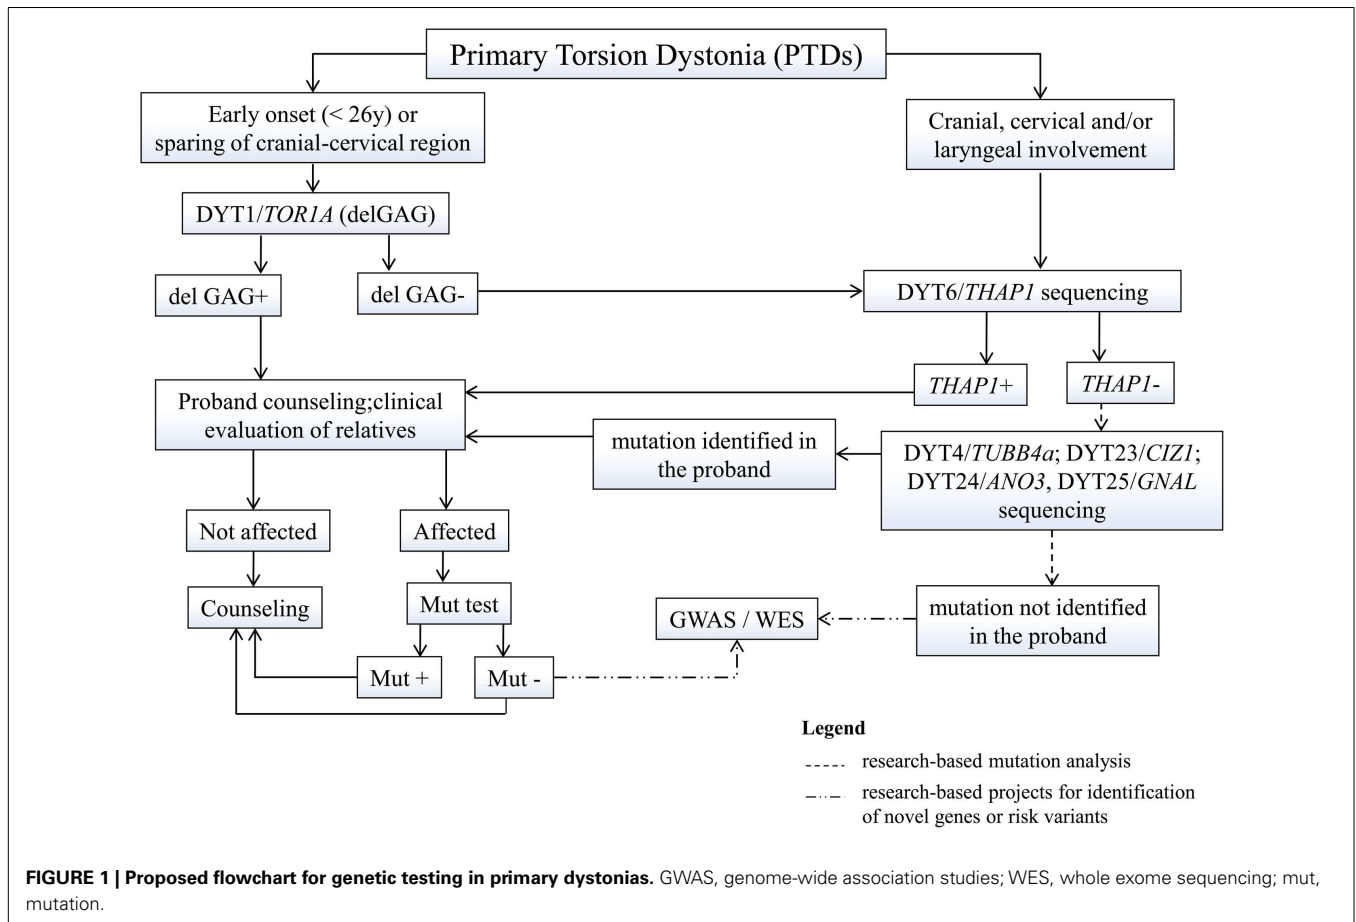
Primary Torsion Dystonia (PTDs)

Early onset (< 26y) or sparing of cranial-cervical region

Cranial, cervical and/or laryngeal involvement

DYT1/*TOR1A* (delGAG)

del GAG+

del GAG-

DYT6/*THAP1* sequencing

*THAP1*+

*THAP1*-

Proband counseling;clinical evaluation of relatives

mutation identified in the proband

DYT4/*TUBB4a*; DYT23/*CIZ1*; DYT24/*ANO3*, DYT25/*GNAL* sequencing

Not affected

Affected

Counseling

Mut test

GWAS / WES

mutation not identified in the proband

Mut +

Mut -

**Legend**

research-based mutation analysis

research-based projects for identification of novel genes or risk variants

**FIGURE 1 | Proposed flowchart for genetic testing in primary dystonias.** GWAS, genome-wide association studies; WES, whole exome sequencing; mut, mutation.